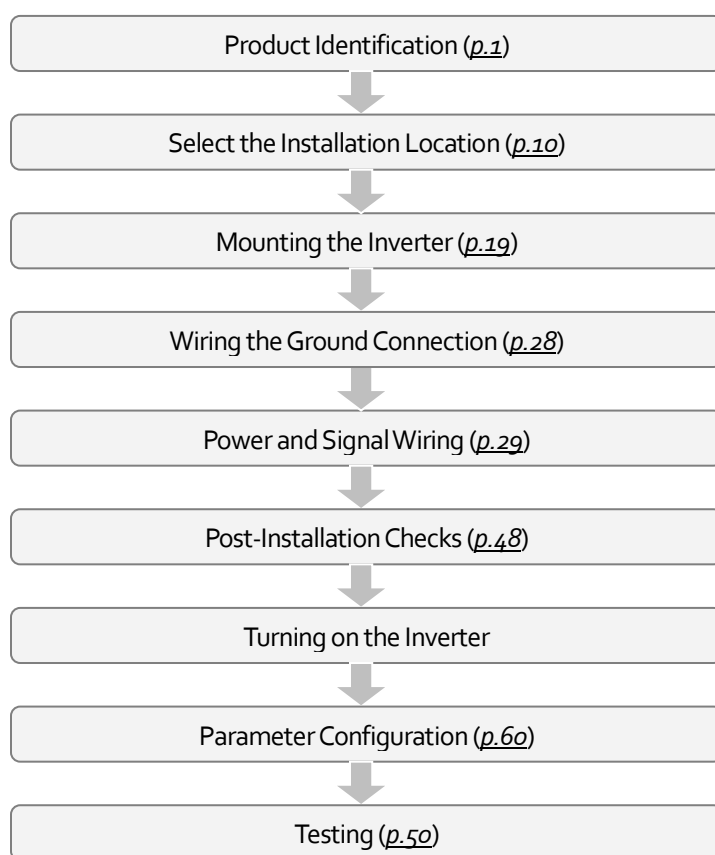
Product Identification (p.1)

Select the Installation Location (p.10)

Mounting the Inverter (p.19)

Wiring the Ground Connection (p.28)

Power and Signal Wiring (p.29)

Post-Installation Checks (p.48)

Turning on the Inverter

Parameter Configuration (p.60)

Testing (p.50)